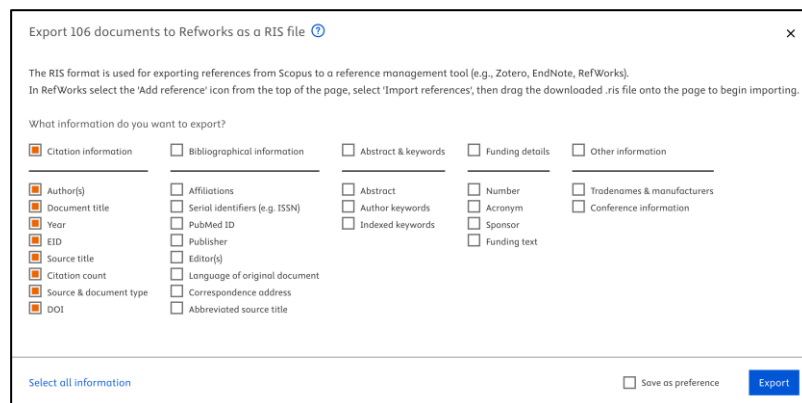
Export 106 documents to Refworks as a RIS file ?

×

The RIS format is used for exporting references from Scopus to a reference management tool (e.g., Zotero, EndNote, RefWorks).
In RefWorks select the 'Add reference' icon from the top of the page, select 'Import references', then drag the downloaded .ris file onto the page to begin importing.

What information do you want to export?

Citation information

Author(s)
Document title
Year
EID
Source title
Citation count
Source & document type
DOI

Bibliographical information

Affiliations
Serial identifiers (e.g. ISSN)
PubMed ID
Publisher
Editor(s)
Language of original document
Correspondence address
Abbreviated source title

Abstract & keywords

Abstract
Author keywords
Indexed keywords

Funding details

Number
Acronym
Sponsor
Funding text

Other information

Tradenames & manufacturers
Conference information

Select all information

Save as preference

Export